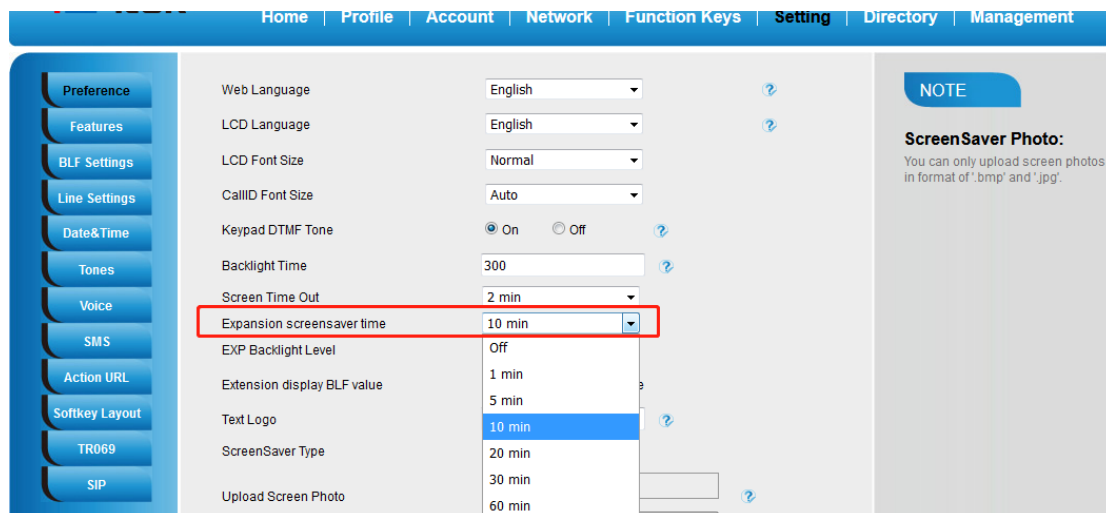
Home | Profile | Account | Network | Function Keys | Setting | Directory | Management

Preference
Features
BLF Settings
Line Settings
Date&Time
Tones
Voice
SMS
Action URL
Softkey Layout
TR069
SIP

Web Language English ?
LCD Language English ?
LCD Font Size Normal
CallID Font Size Auto
Keypad DTMF Tone On Off ?
Backlight Time 300 ?
Screen Time Out 2 min
Expansion screensaver time 10 min
EXP Backlight Level
Extension display BLF value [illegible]e
Text Logo ?
ScreenSaver Type
Upload Screen Photo ?

Off
1 min
5 min
10 min
20 min
30 min
60 min

NOTE

ScreenSaver Photo:
You can only upload screen photos in format of '.bmp' and '.jpg'.